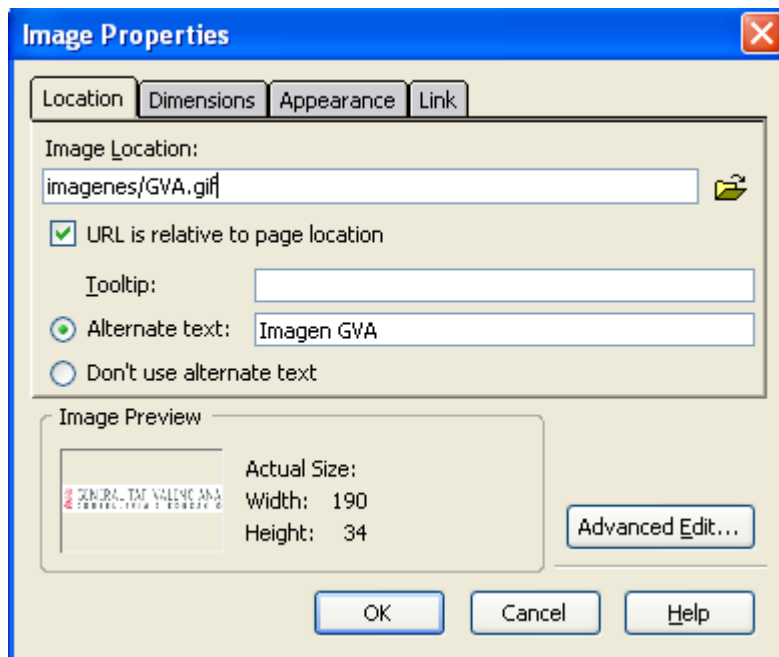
Image Properties

Location | Dimensions | Appearance | Link

Image Location:
imagenes/GVA.gif

URL is relative to page location

Tooltip:
Alternate text: Imagen GVA
Don't use alternate text

Image Preview
GENERALITAT VALENCIANA
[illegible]
Actual Size:
Width: 190
Height: 34

Advanced Edit...

OK
Cancel
Help